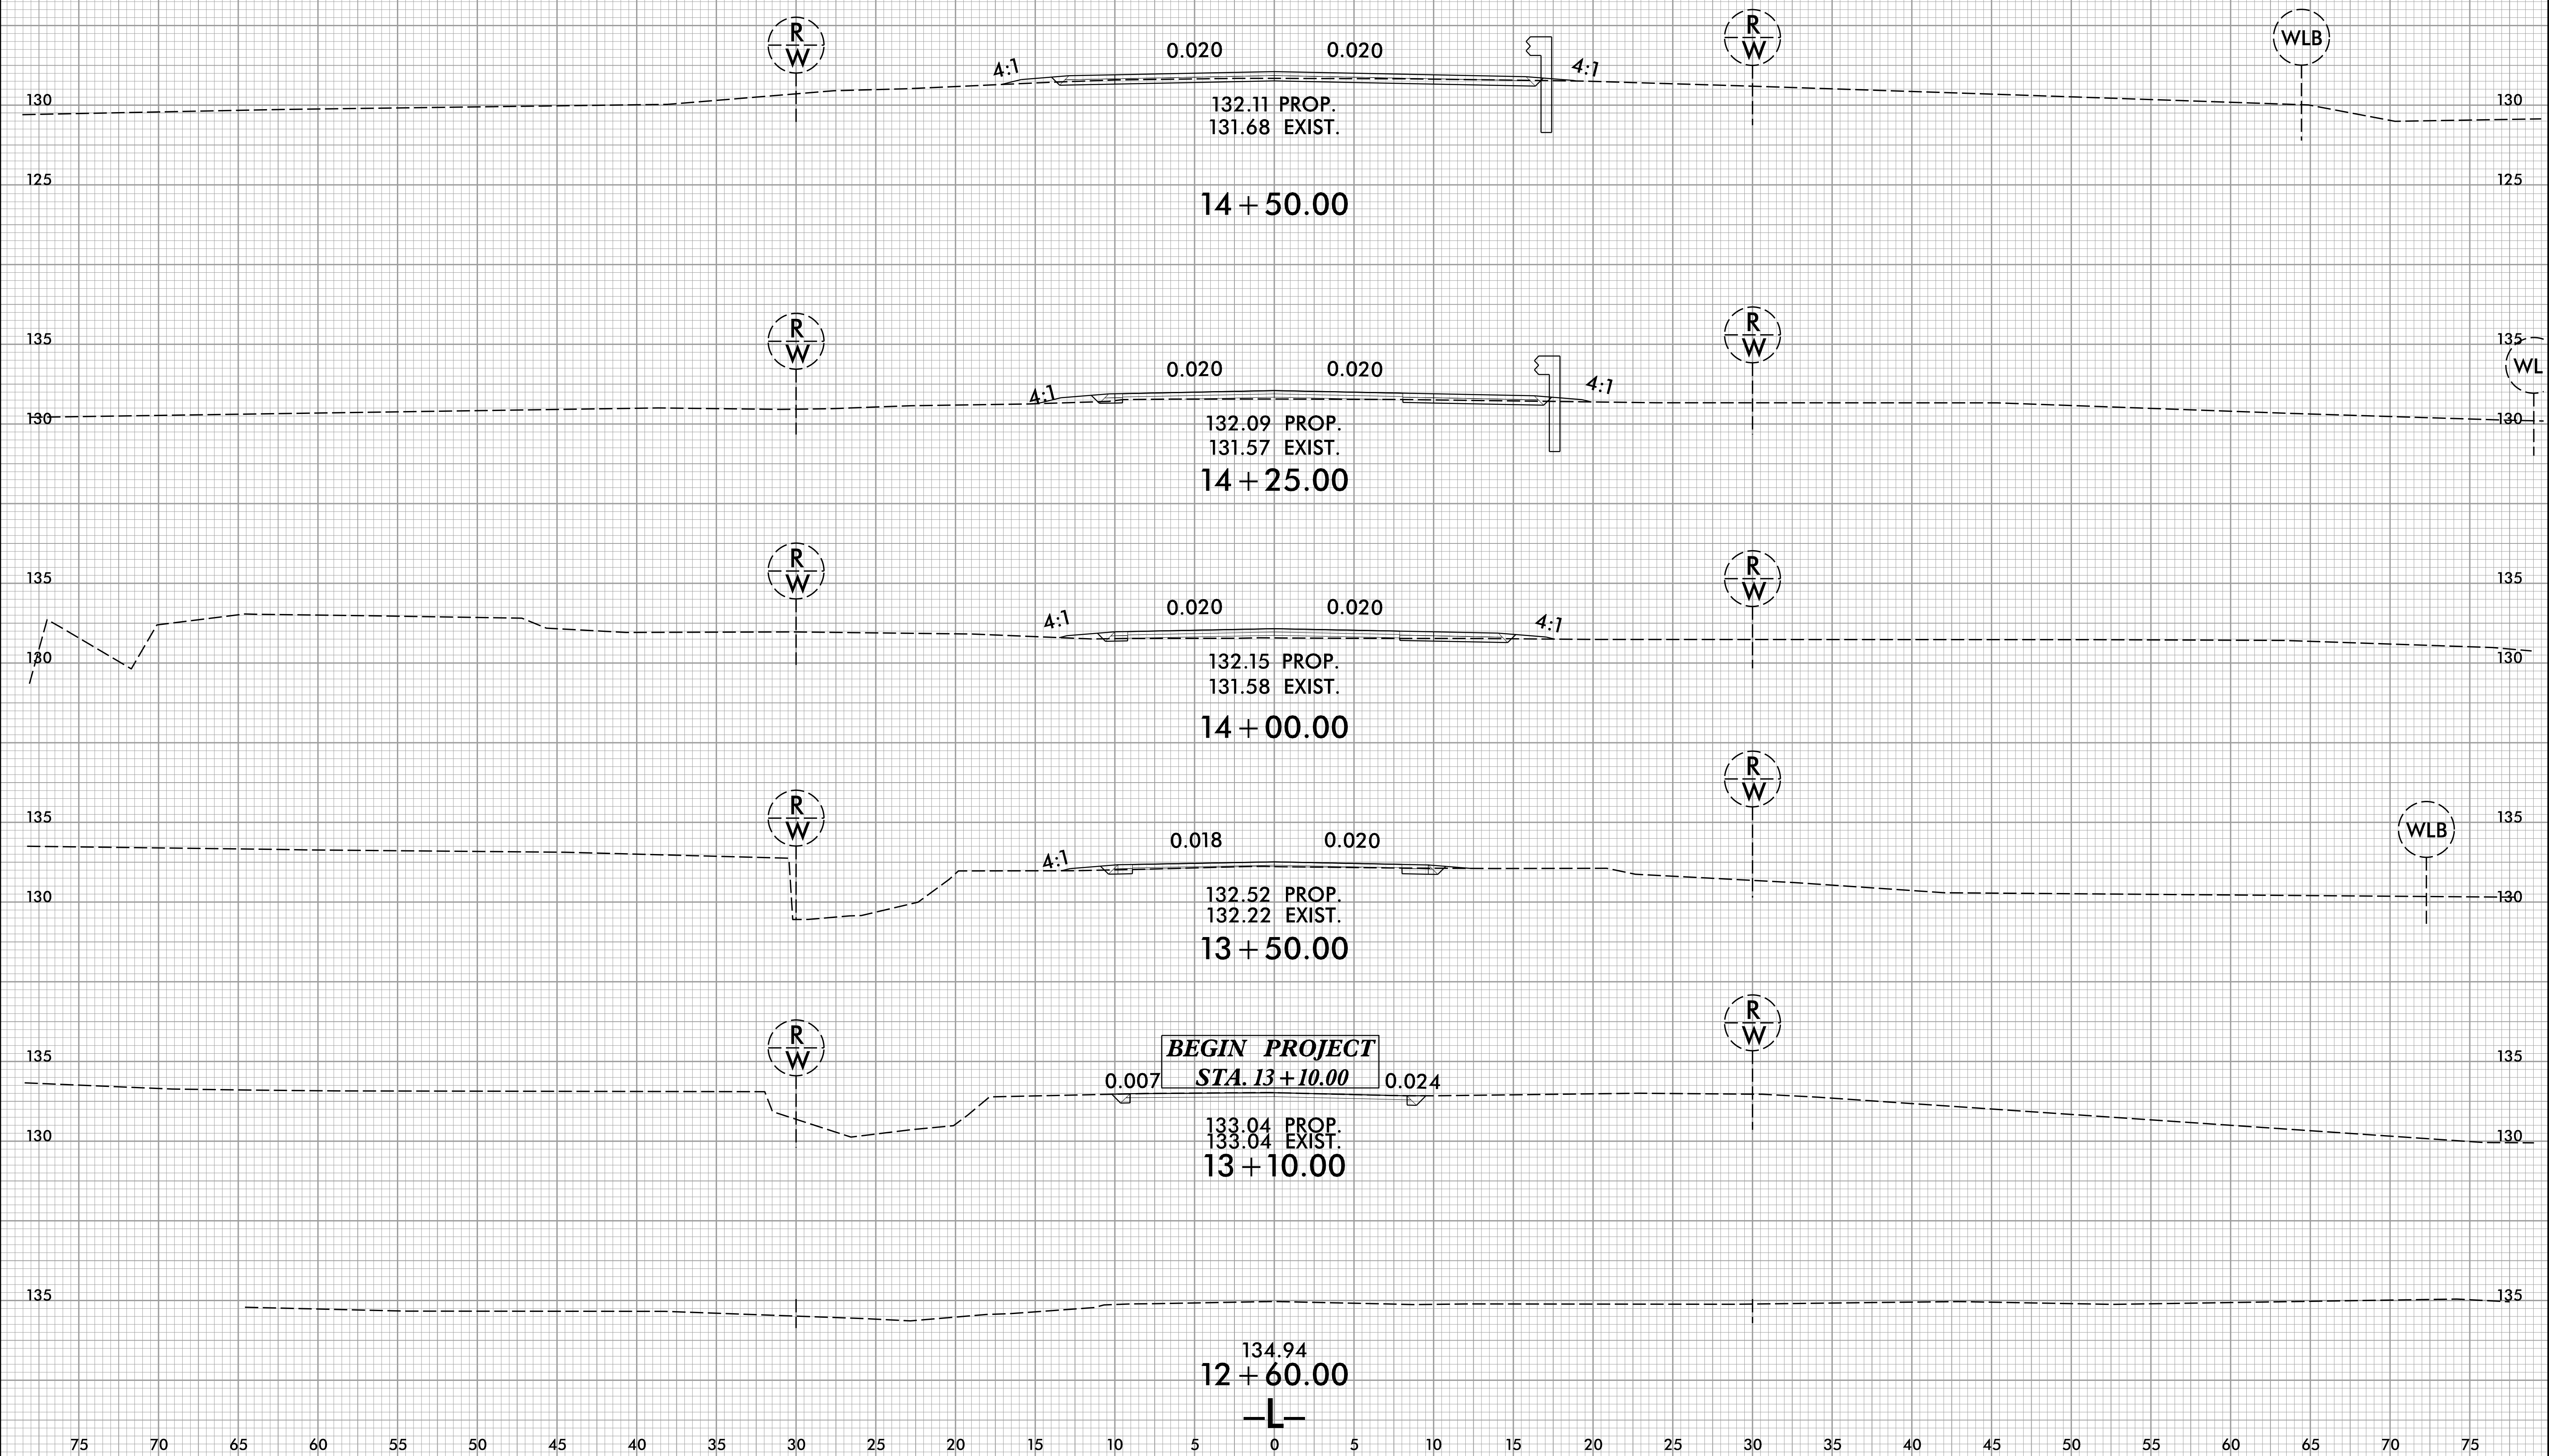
R/W
0.020 0.020
4:1 4:1
R/W
WLB
130 130
132.11 PROP.
131.68 EXIST.
125 125
14 + 50.00

135 135
R/W
0.020 0.020
4:1 4:1
R/W
WL
130 130
132.09 PROP.
131.57 EXIST.
14 + 25.00

135 135
R/W
0.020 0.020
4:1 4:1
R/W
130 130
132.15 PROP.
131.58 EXIST.
14 + 00.00

135 135
R/W
0.018 0.020
4:1
R/W
WLB
130 130
132.52 PROP.
132.22 EXIST.
13 + 50.00

135 135
R/W
BEGIN PROJECT
STA. 13 + 10.00
0.007 0.024
R/W
130 130
133.04 PROP.
133.04 EXIST.
13 + 10.00

135 135
134.94
12 + 60.00
–L–

75 70 65 60 55 50 45 40 35 30 25 20 15 10 5 0 5 10 15 20 25 30 35 40 45 50 55 60 65 70 75